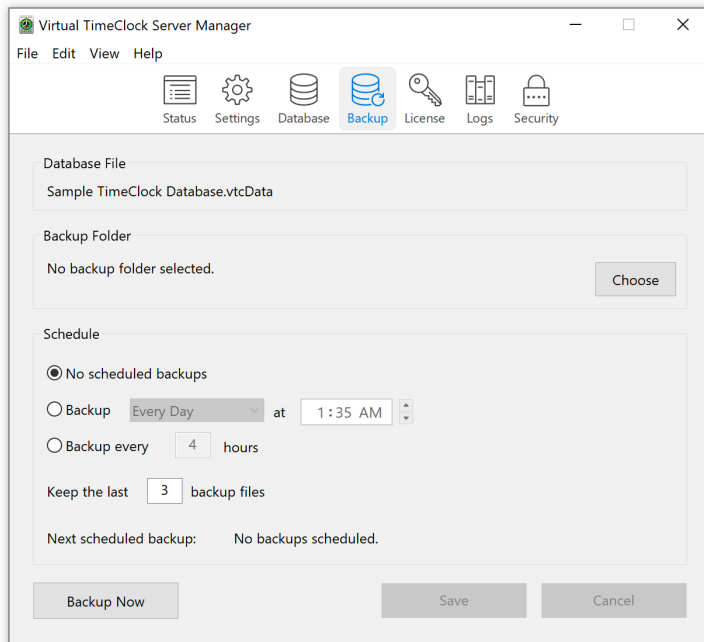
Virtual TimeClock Server Manager

File Edit View Help

Status Settings Database Backup License Logs Security

Database File

Sample TimeClock Database.vtcData

Backup Folder

No backup folder selected.

Choose

Schedule

No scheduled backups

Backup Every Day at 1:35 AM

Backup every 4 hours

Keep the last 3 backup files

Next scheduled backup: No backups scheduled.

Backup Now

Save

Cancel